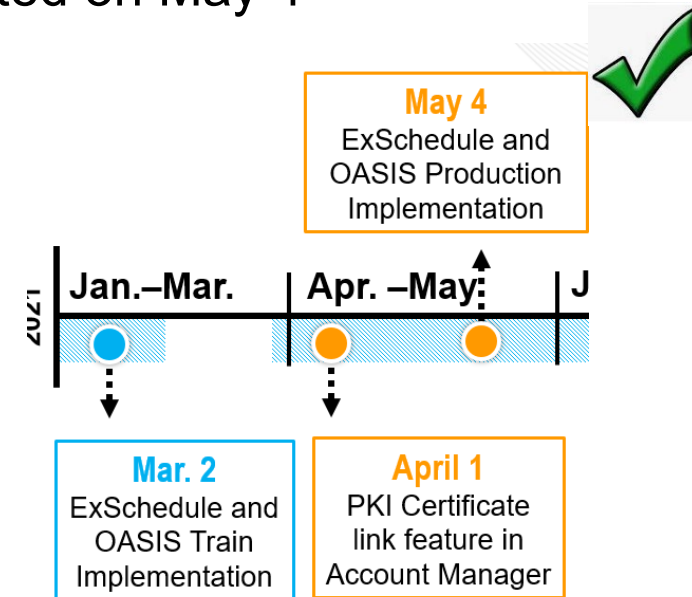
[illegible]ted on May 4

May 4
ExSchedule and OASIS Production Implementation

2021

Jan.–Mar.

Apr. –May

J

Mar. 2
ExSchedule and OASIS Train Implementation

April 1
PKI Certificate link feature in Account Manager